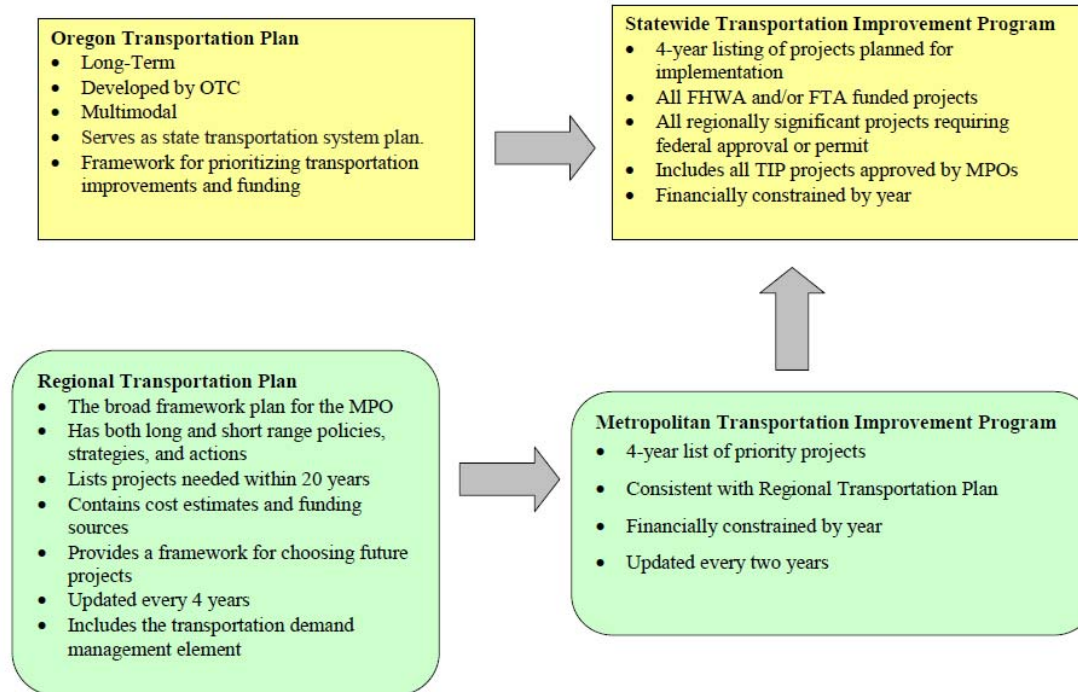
**Oregon Transportation Plan**
- Long-Term
- Developed by OTC
- Multimodal
- Serves as state transportation system plan.
- Framework for prioritizing transportation improvements and funding

**Statewide Transportation Improvement Program**
- 4-year listing of projects planned for implementation
- All FHWA and/or FTA funded projects
- All regionally significant projects requiring federal approval or permit
- Includes all TIP projects approved by MPOs
- Financially constrained by year

**Regional Transportation Plan**
- The broad framework plan for the MPO
- Has both long and short range policies, strategies, and actions
- Lists projects needed within 20 years
- Contains cost estimates and funding sources
- Provides a framework for choosing future projects
- Updated every 4 years
- Includes the transportation demand management element

**Metropolitan Transportation Improvement Program**
- 4-year list of priority projects
- Consistent with Regional Transportation Plan
- Financially constrained by year
- Updated every two years